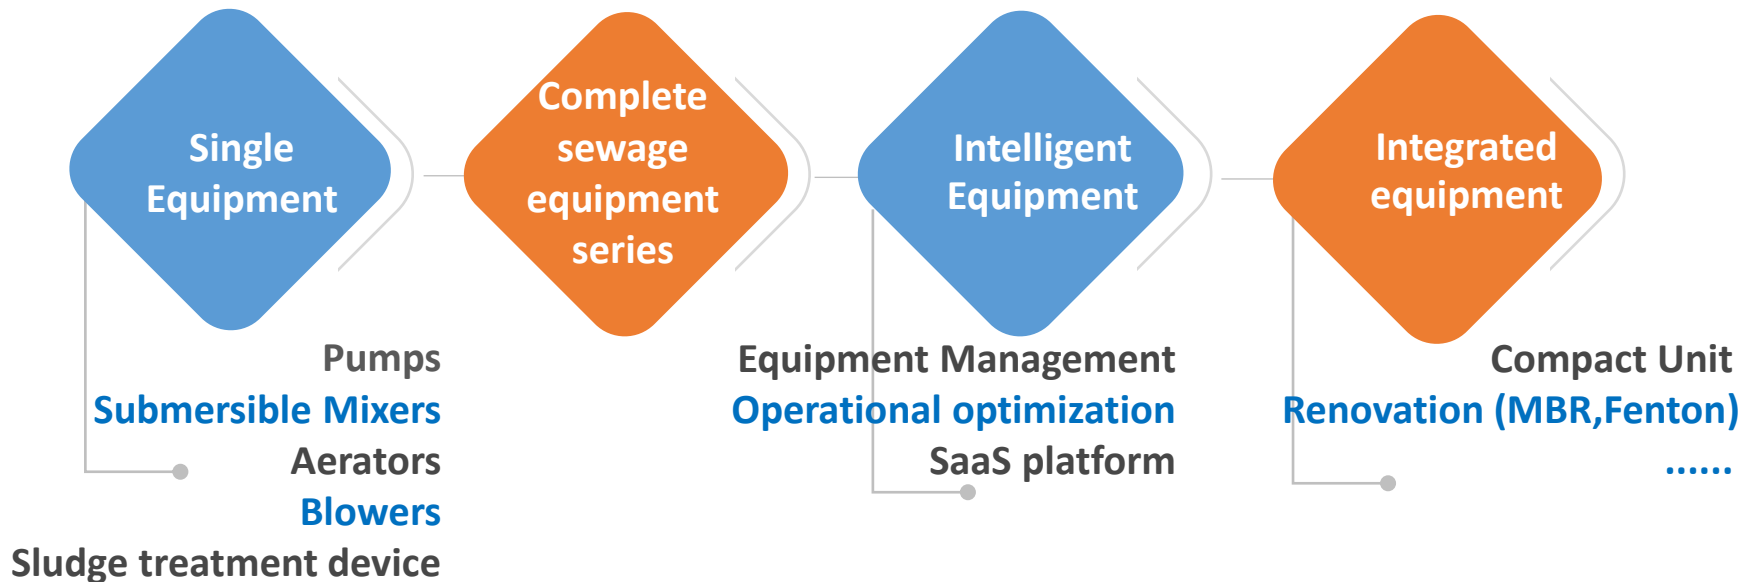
Single Equipment

Complete sewage equipment series

Intelligent Equipment

Integrated equipment

Pumps
Submersible Mixers
Aerators
Blowers
Sludge treatment device

Equipment Management
Operational optimization
SaaS platform

Compact Unit
Renovation (MBR,Fenton)
......